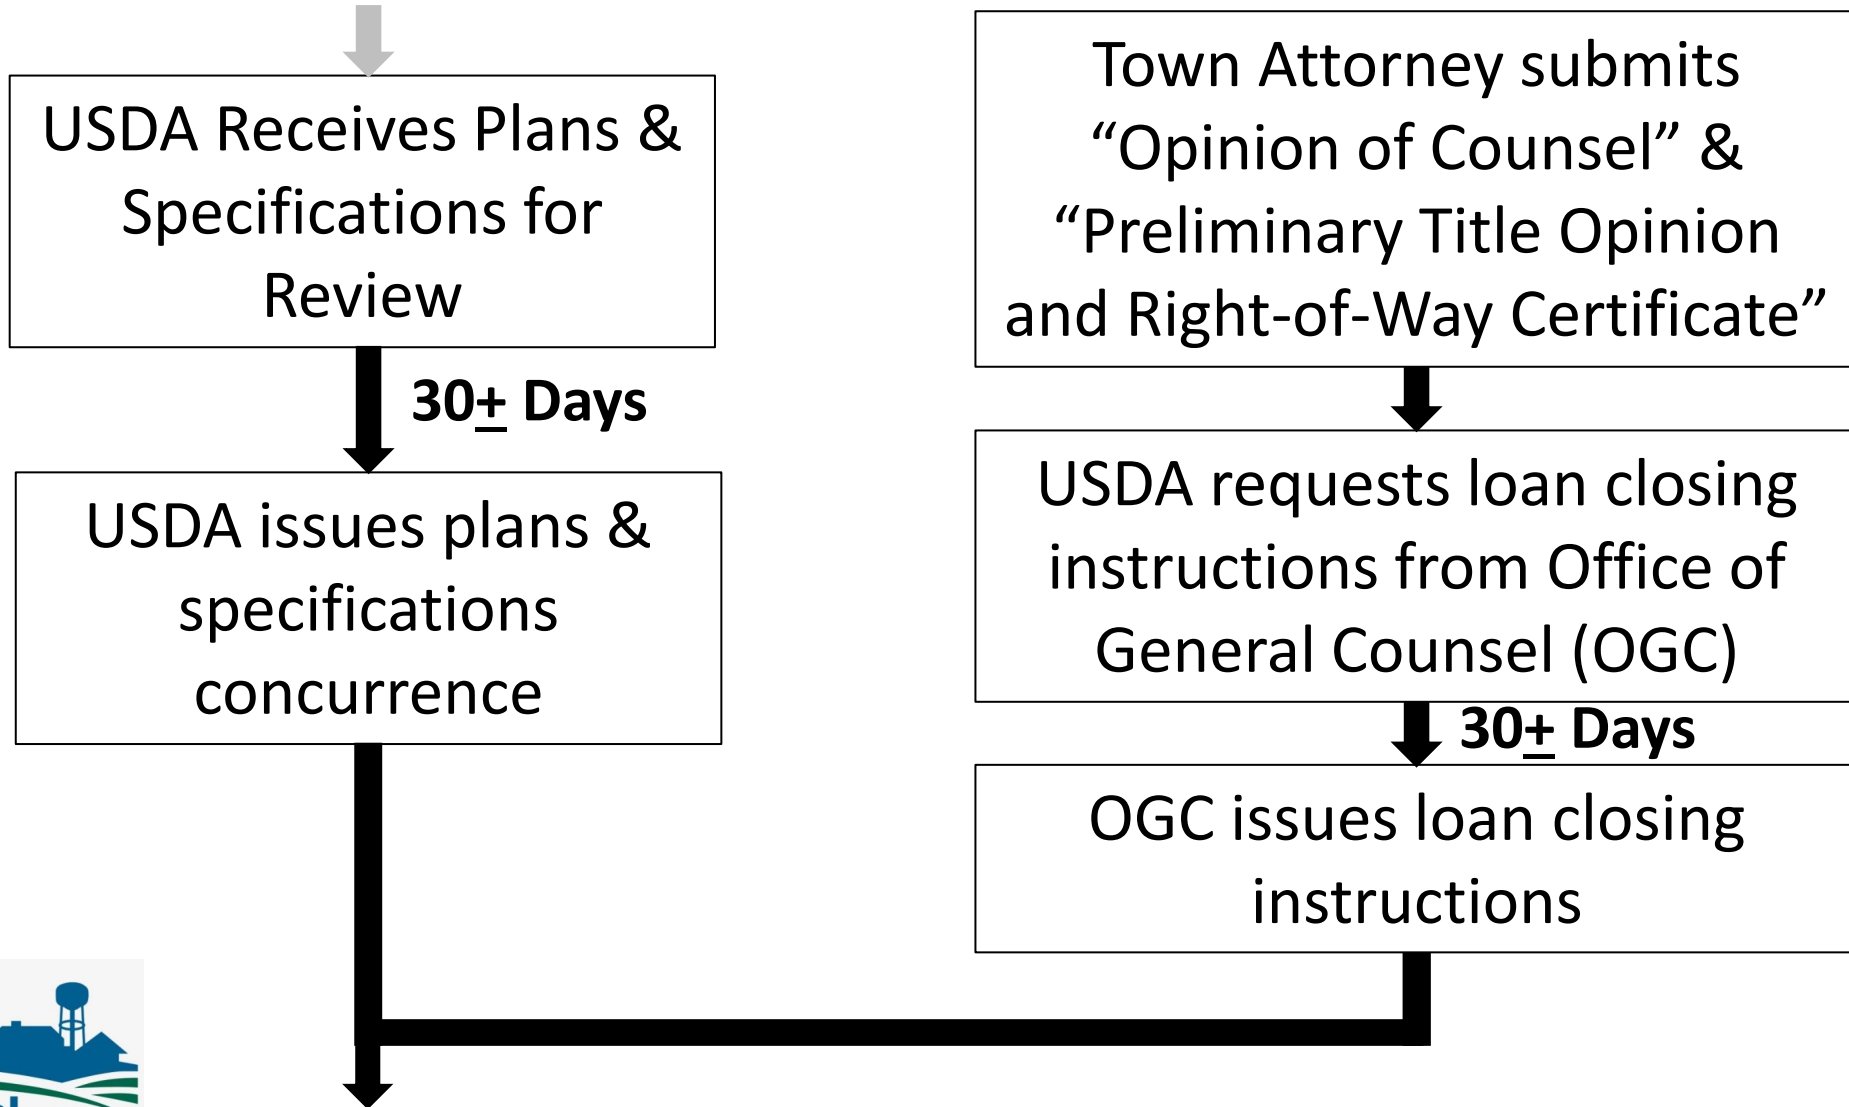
USDA Receives Plans & Specifications for Review

30$\pm$ Days

USDA issues plans & specifications concurrence

Town Attorney submits “Opinion of Counsel” & “Preliminary Title Opinion and Right-of-Way Certificate”

USDA requests loan closing instructions from Office of General Counsel (OGC)

30$\pm$ Days

OGC issues loan closing instructions